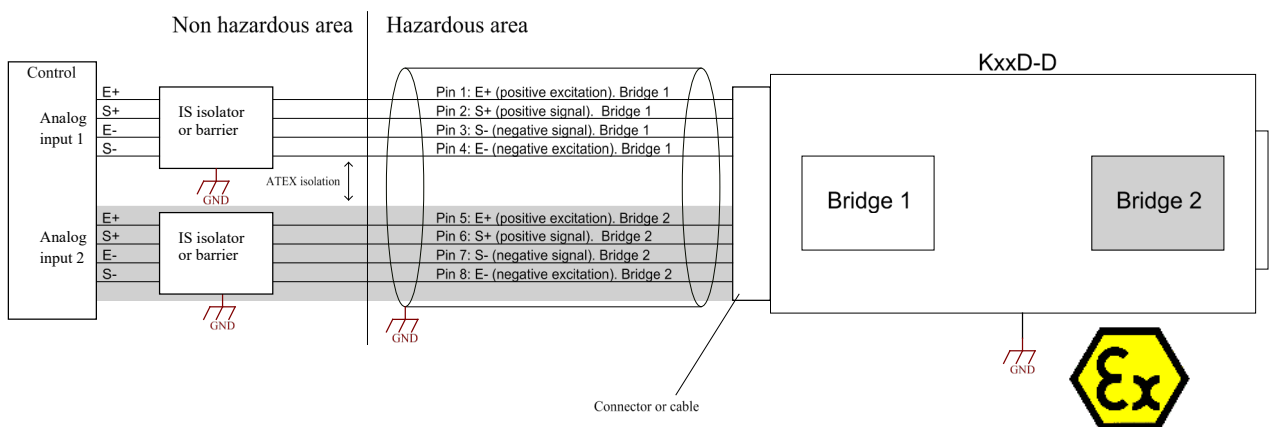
Non hazardous area

Hazardous area

KxxD-D

Control

Analog input 1

E+
S+
E-
S-

IS isolator or barrier

GND

ATEX isolation

Pin 1: E+ (positive excitation). Bridge 1
Pin 2: S+ (positive signal). Bridge 1
Pin 3: S- (negative signal). Bridge 1
Pin 4: E- (negative excitation). Bridge 1

Analog input 2

E+
S+
E-
S-

IS isolator or barrier

GND

Pin 5: E+ (positive excitation). Bridge 2
Pin 6: S+ (positive signal). Bridge 2
Pin 7: S- (negative signal). Bridge 2
Pin 8: E- (negative excitation). Bridge 2

GND

Bridge 1

Bridge 2

GND

Connector or cable

Ex